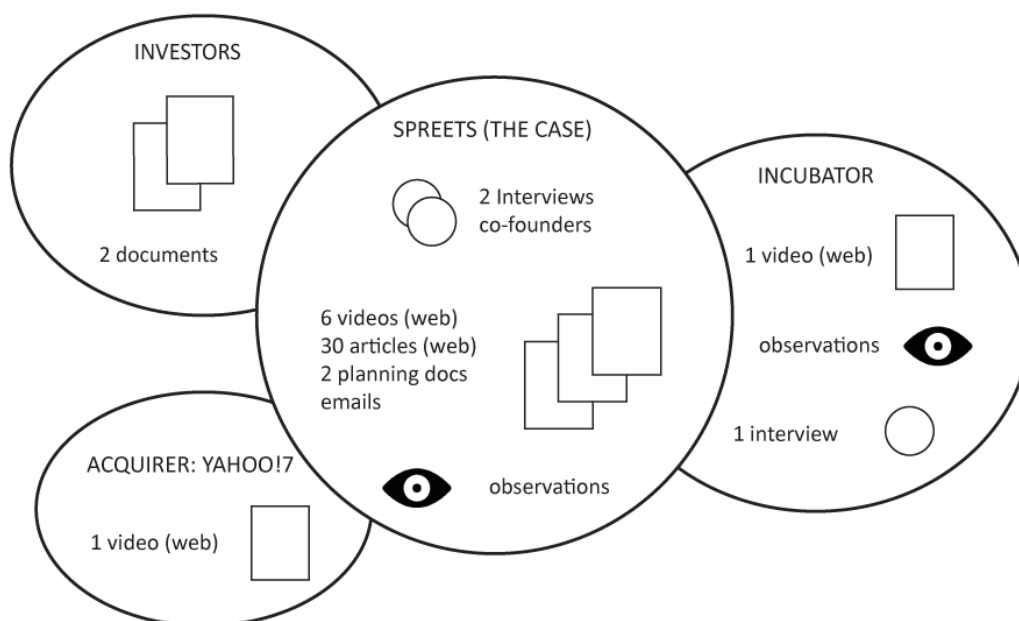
INVESTORS

2 documents

SPREETS (THE CASE)

2 Interviews co-founders

6 videos (web)
30 articles (web)
2 planning docs
emails

observations

INCUBATOR

1 video (web)

observations

1 interview

ACQUIRER: YAHOO!7

1 video (web)